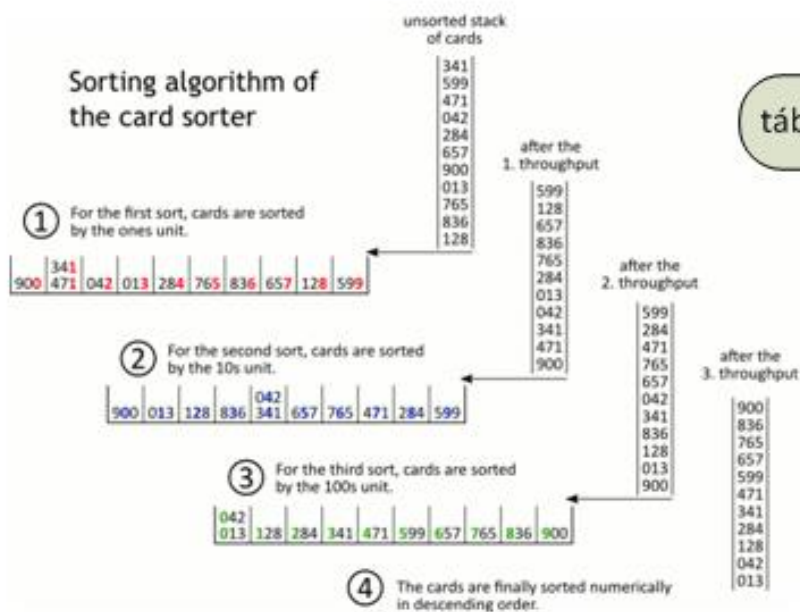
Sorting algorithm of the card sorter

unsorted stack of cards

341
599
471
042
284
657
900
013
765
836
128

táb

after the 1. throughput

599
128
657
836
765
284
013
042
341
471
900

① For the first sort, cards are sorted by the ones unit.

| 900 | 341 471 | 042 | 013 | 284 | 765 | 836 | 657 | 128 | 599 |
|---|---|---|---|---|---|---|---|---|---|

after the 2. throughput

599
284
471
765
657
042
341
836
128
013
900

② For the second sort, cards are sorted by the 10s unit.

| 900 | 013 | 128 | 836 | 042 341 | 657 | 765 | 471 | 284 | 599 |
|---|---|---|---|---|---|---|---|---|---|

after the 3. throughput

900
836
765
657
599
471
341
284
128
042
013

③ For the third sort, cards are sorted by the 100s unit.

| 042 013 | 128 | 284 | 341 | 471 | 599 | 657 | 765 | 836 | 900 |
|---|---|---|---|---|---|---|---|---|---|

④ The cards are finally sorted numerically in descending order.